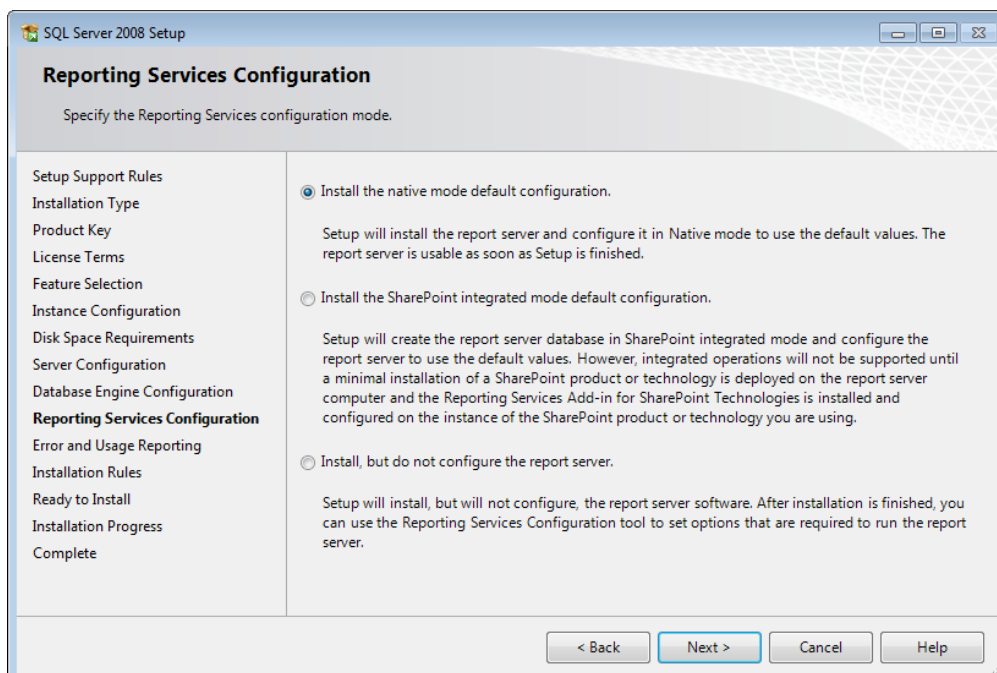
SQL Server 2008 Setup

Reporting Services Configuration

Specify the Reporting Services configuration mode.

Setup Support Rules
Installation Type
Product Key
License Terms
Feature Selection
Instance Configuration
Disk Space Requirements
Server Configuration
Database Engine Configuration
Reporting Services Configuration
Error and Usage Reporting
Installation Rules
Ready to Install
Installation Progress
Complete

Install the native mode default configuration.

Setup will install the report server and configure it in Native mode to use the default values. The report server is usable as soon as Setup is finished.

Install the SharePoint integrated mode default configuration.

Setup will create the report server database in SharePoint integrated mode and configure the report server to use the default values. However, integrated operations will not be supported until a minimal installation of a SharePoint product or technology is deployed on the report server computer and the Reporting Services Add-in for SharePoint Technologies is installed and configured on the instance of the SharePoint product or technology you are using.

Install, but do not configure the report server.

Setup will install, but will not configure, the report server software. After installation is finished, you can use the Reporting Services Configuration tool to set options that are required to run the report server.

< Back Next > Cancel Help